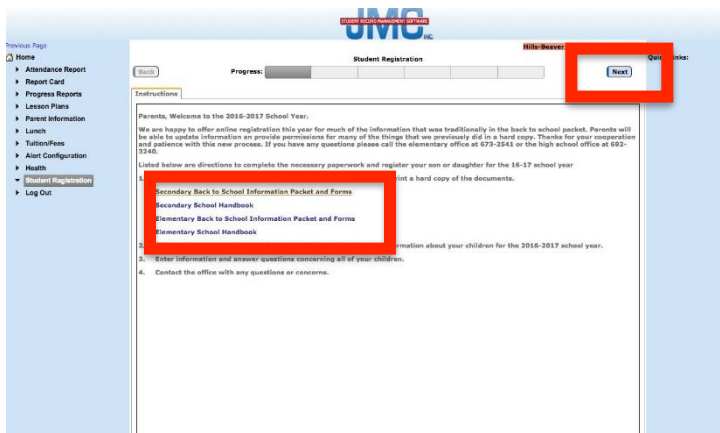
STUDENT RECORD MANAGEMENT SOFTWARE
JMC INC.

Hills-Beaver

Previous Page
Home
Attendance Report
Report Card
Progress Reports
Lesson Plans
Parent Information
Lunch
Tuition/Fees
Alert Configuration
Health
Student Registration
Log Out

Student Registration

Back
Progress:
Next

Quic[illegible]nks:

Instructions

Parents, Welcome to the 2016-2017 School Year.

We are happy to offer online registration this year for much of the information that was traditionally in the back to school packet. Parents will be able to update information an provide permissions for many of the things that we previously did in a hard copy. Thanks for your cooperation and patience with this new process. If you have any questions please call the elementary office at 673-2541 or the high school office at 692-3240.

Listed below are directions to complete the necessary paperwork and register your son or daughter for the 16-17 school year

1. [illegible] print a hard copy of the documents.

Secondary Back to School Information Packet and Forms
Secondary School Handbook
Elementary Back to School Information Packet and Forms
Elementary School Handbook

2. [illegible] information about your children for the 2016-2017 school year.

3. Enter information and answer questions concerning all of your children.

4. Contact the office with any questions or concerns.